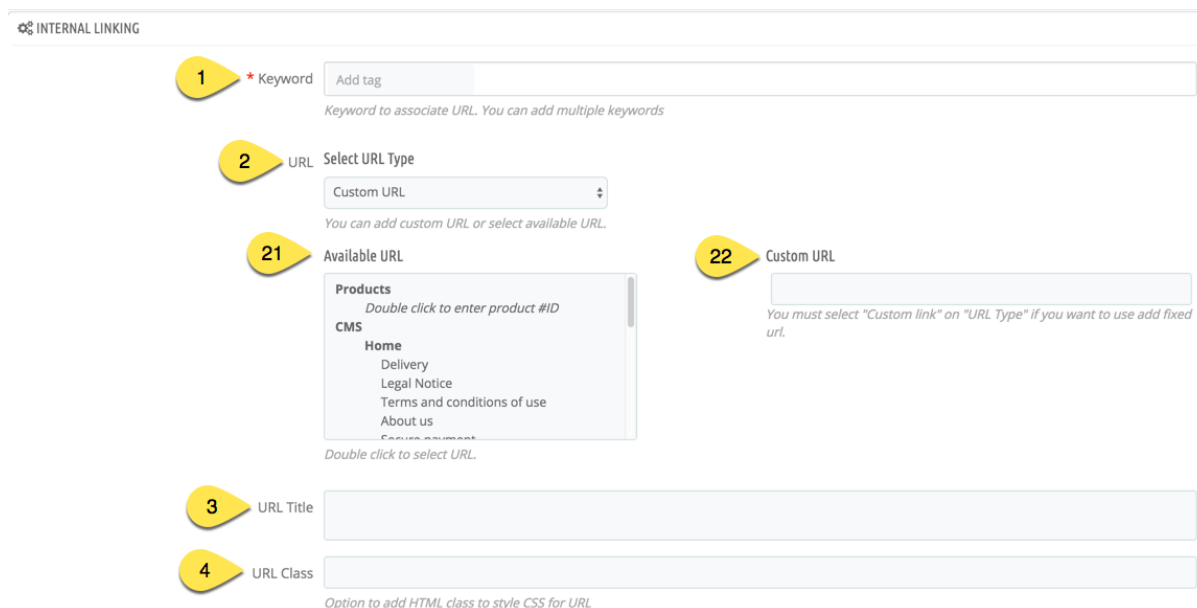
INTERNAL LINKING

1 * Keyword Add tag
Keyword to associate URL. You can add multiple keywords

2 URL Select URL Type
Custom URL
You can add custom URL or select available URL.

21 Available URL
Products
Double click to enter product #ID
CMS
Home
Delivery
Legal Notice
Terms and conditions of use
About us
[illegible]
Double click to select URL.

22 Custom URL
You must select "Custom link" on "URL Type" if you want to use add fixed url.

3 URL Title

4 URL Class
Option to add HTML class to style CSS for URL